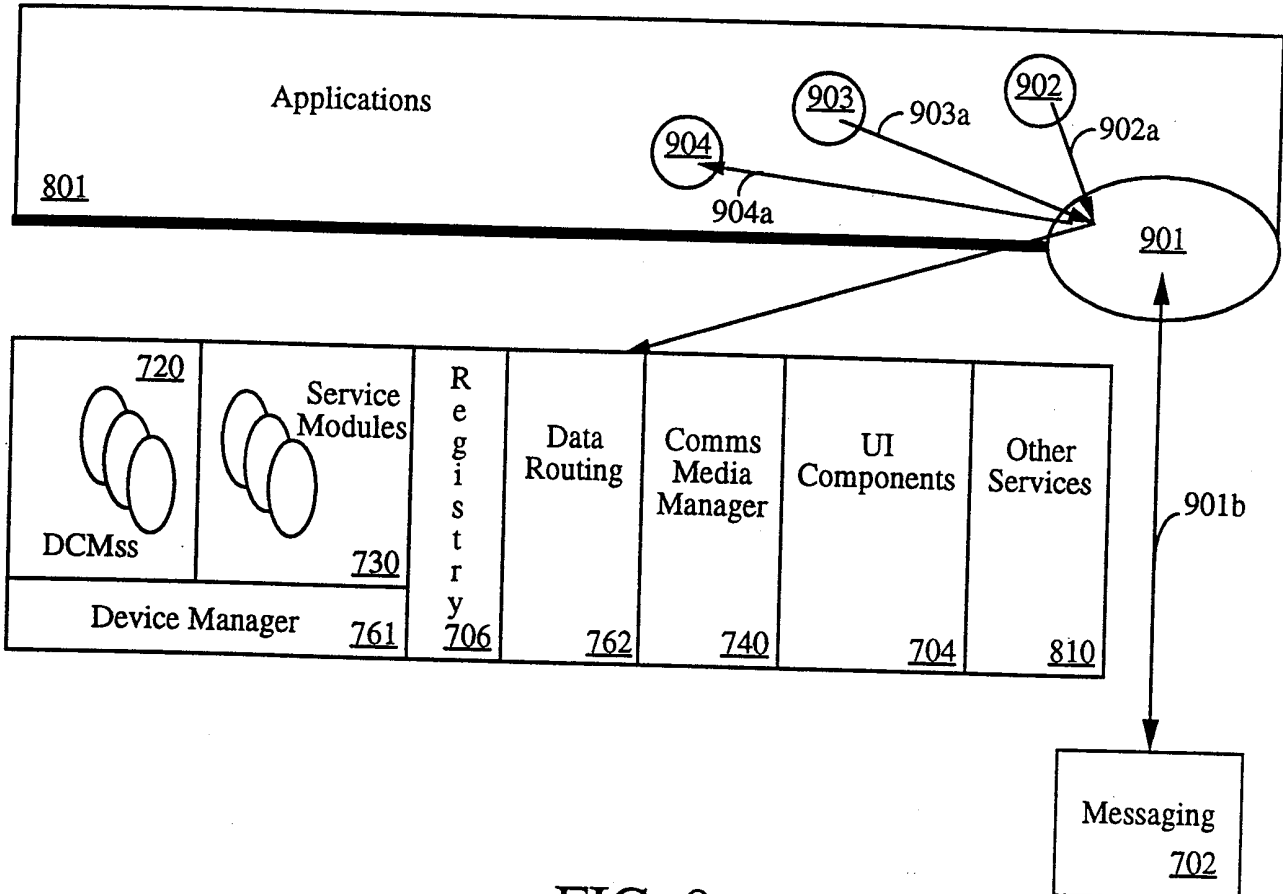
Applications

801

903

903a

902

902a

904

904a

901

720

DCMss

Service Modules

730

Device Manager 761

Registry

706

Data Routing

762

Comms Media Manager

740

UI Components

704

Other Services

810

901b

Messaging

702

FIG. 9